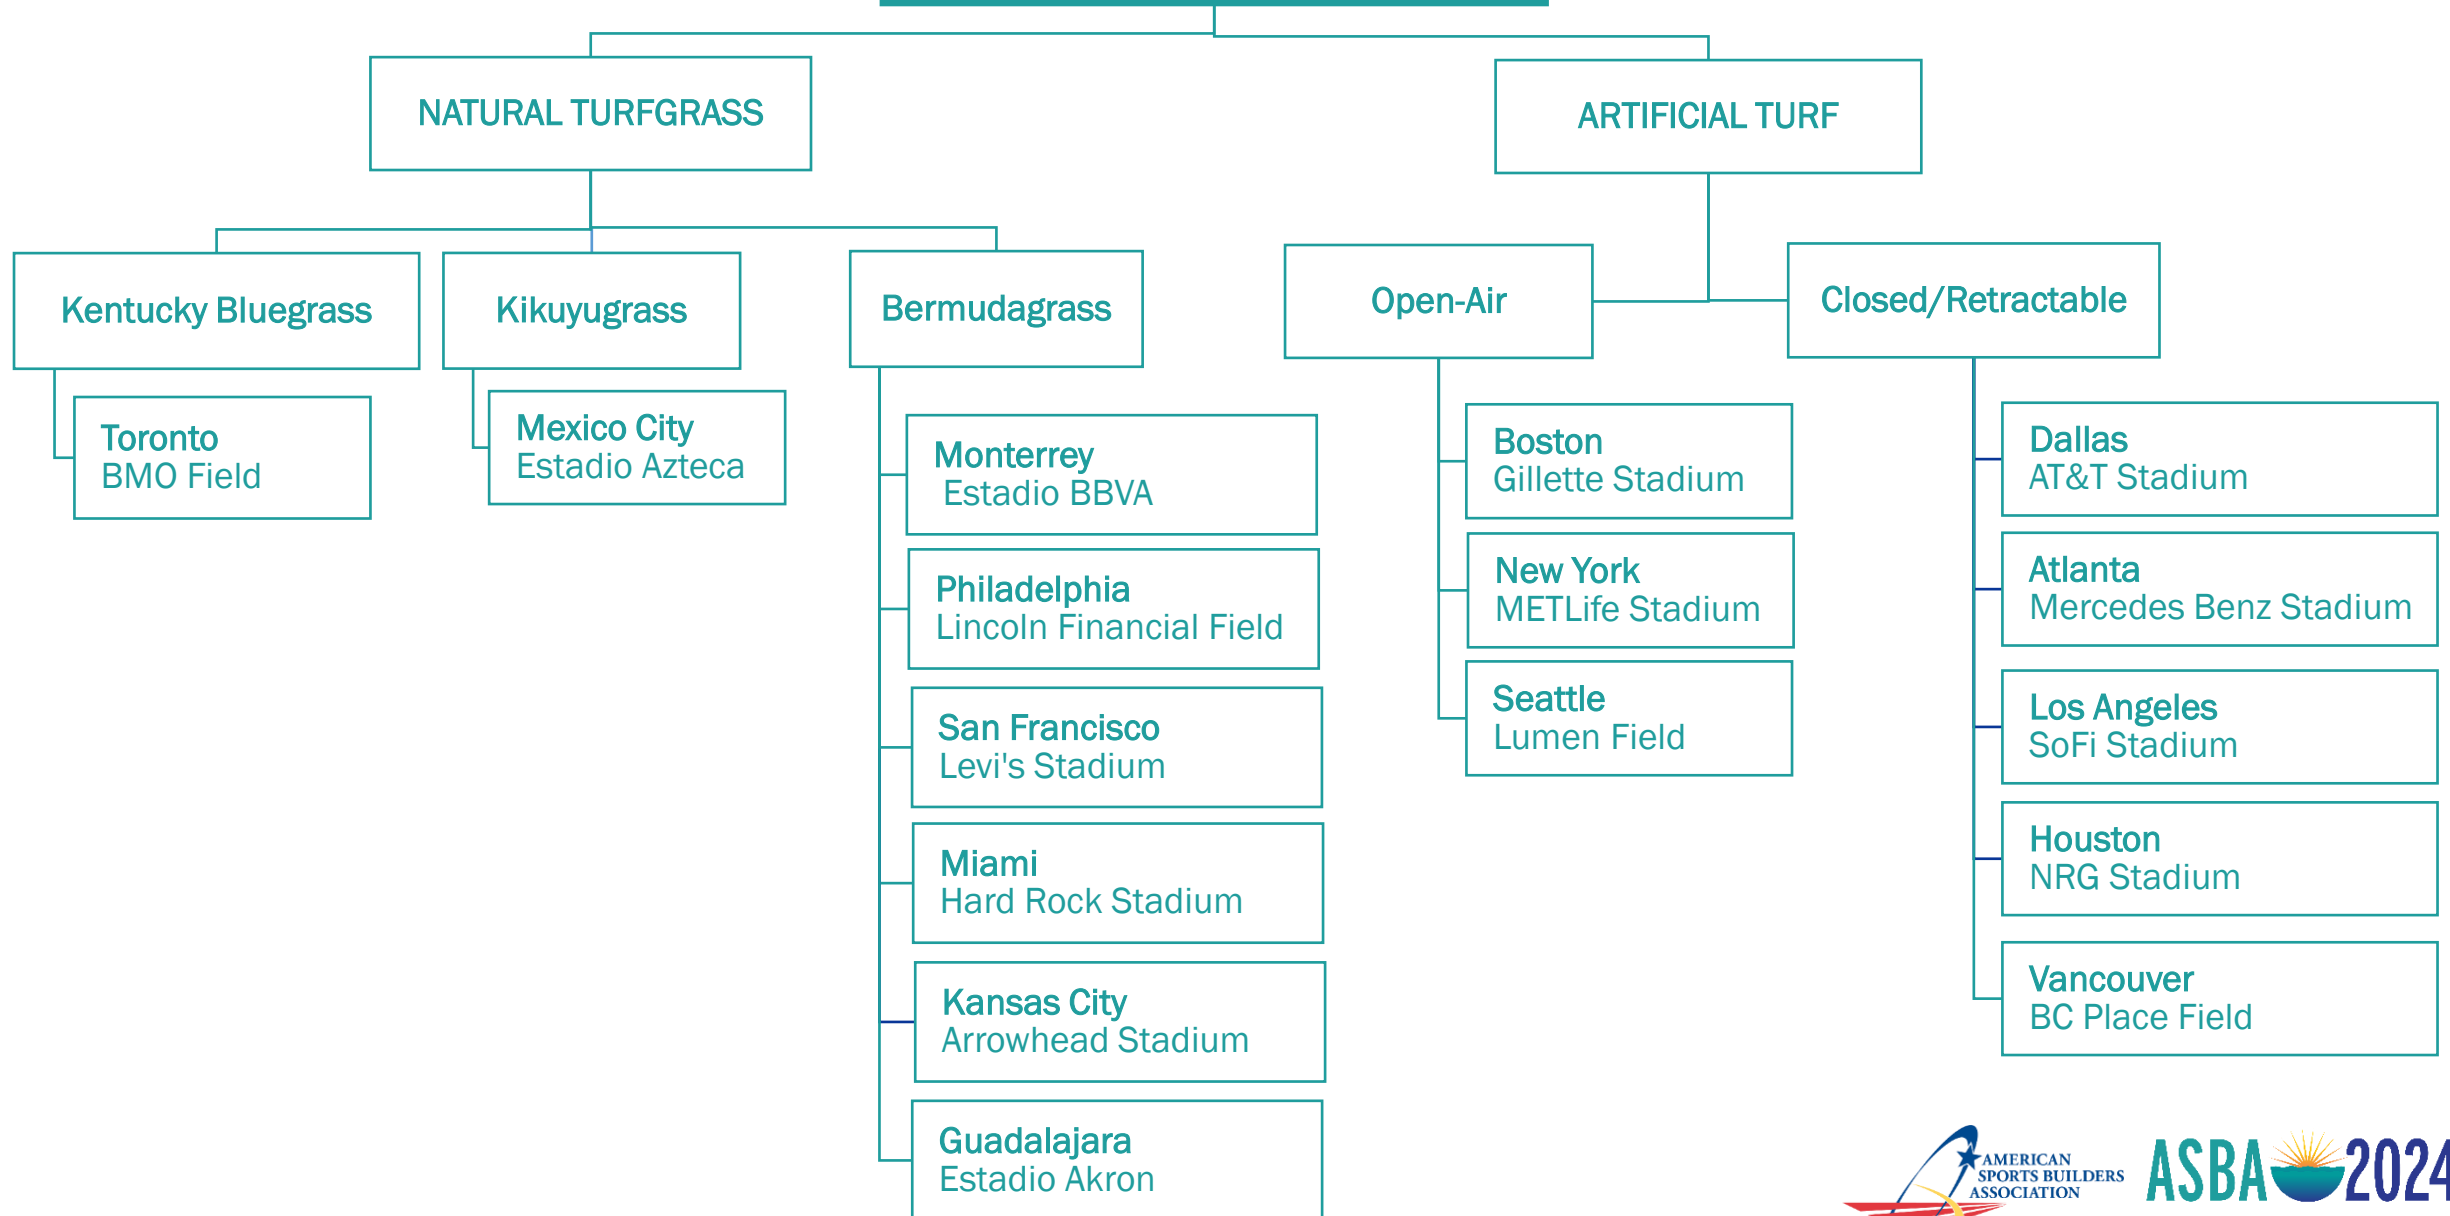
NATURAL TURFGRASS

ARTIFICIAL TURF

Kentucky Bluegrass

Kikuyugrass

Bermudagrass

Open-Air

Closed/Retractable

Toronto
BMO Field

Mexico City
Estadio Azteca

Monterrey
Estadio BBVA

Philadelphia
Lincoln Financial Field

San Francisco
Levi's Stadium

Miami
Hard Rock Stadium

Kansas City
Arrowhead Stadium

Guadalajara
Estadio Akron

Boston
Gillette Stadium

New York
METLife Stadium

Seattle
Lumen Field

Dallas
AT&T Stadium

Atlanta
Mercedes Benz Stadium

Los Angeles
SoFi Stadium

Houston
NRG Stadium

Vancouver
BC Place Field

AMERICAN SPORTS BUILDERS ASSOCIATION

ASBA 2024